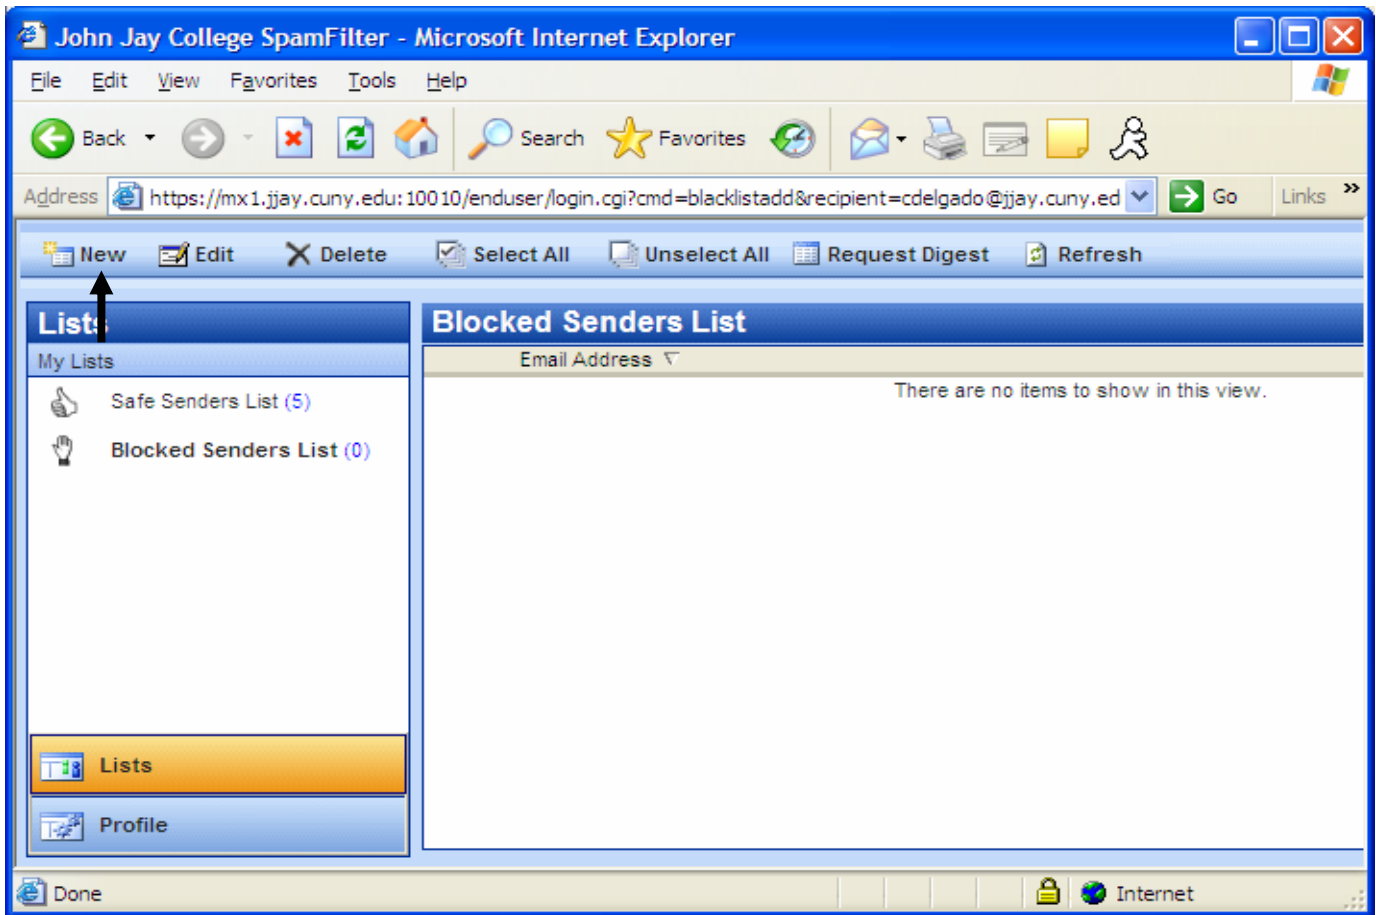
John Jay College SpamFilter - Microsoft Internet Explorer

File Edit View Favorites Tools Help

Back Search Favorites

Address https://mx1.jjay.cuny.edu:10010/enduser/login.cgi?cmd=blacklistadd&recipient=cdelgado@jjay.cuny.ed Go Links »

New Edit Delete Select All Unselect All Request Digest Refresh

Lists
My Lists
Safe Senders List (5)
Blocked Senders List (0)

Blocked Senders List
Email Address
There are no items to show in this view.

Lists
Profile

Done Internet